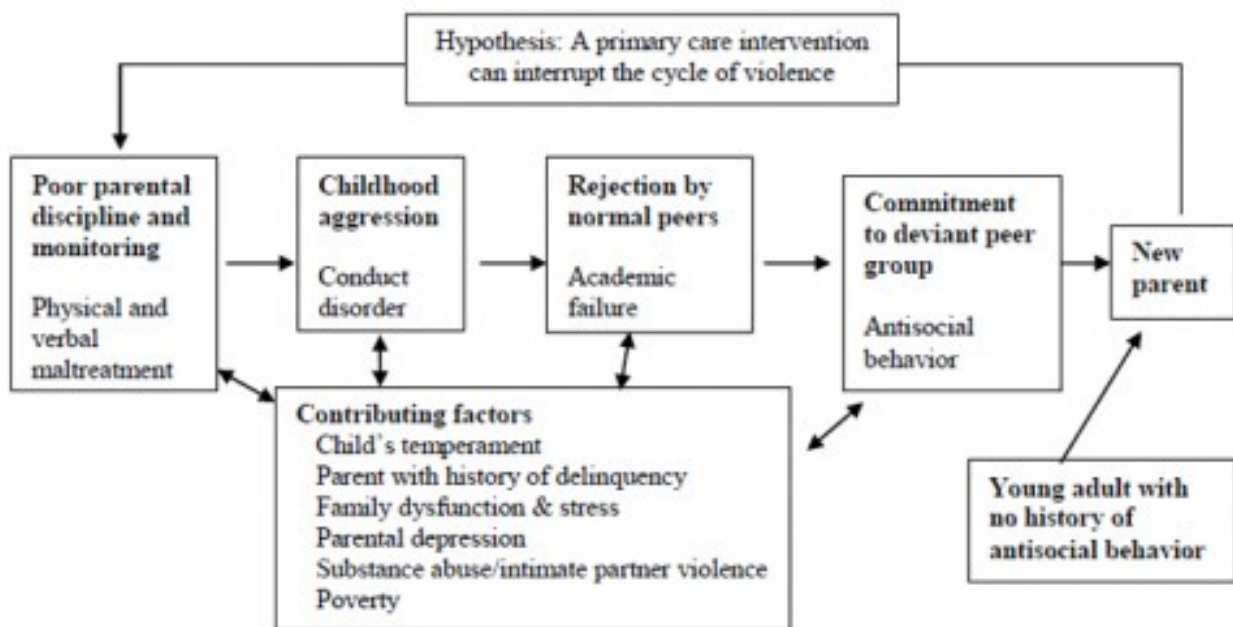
Hypothesis: A primary care intervention can interrupt the cycle of violence

**Poor parental discipline and monitoring**

Physical and verbal maltreatment

**Childhood aggression**

Conduct disorder

**Rejection by normal peers**

Academic failure

**Commitment to deviant peer group**

Antisocial behavior

**New parent**

**Contributing factors**
Child's temperament
Parent with history of delinquency
Family dysfunction & stress
Parental depression
Substance abuse/intimate partner violence
Poverty

**Young adult with no history of antisocial behavior**